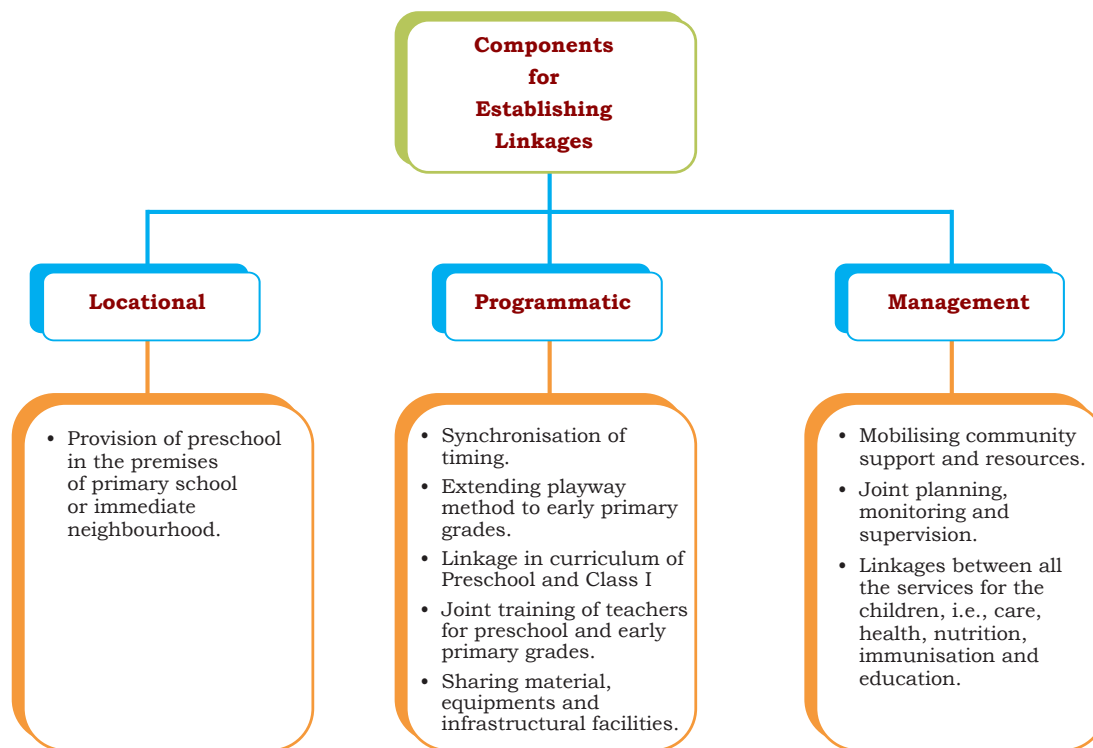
Components for Establishing Linkages

Locational

Programmatic

Management

• Provision of preschool in the premises of primary school or immediate neighbourhood.

• Synchronisation of timing.
• Extending playway method to early primary grades.
• Linkage in curriculum of Preschool and Class I
• Joint training of teachers for preschool and early primary grades.
• Sharing material, equipments and infrastructural facilities.

• Mobilising community support and resources.
• Joint planning, monitoring and supervision.
• Linkages between all the services for the children, i.e., care, health, nutrition, immunisation and education.